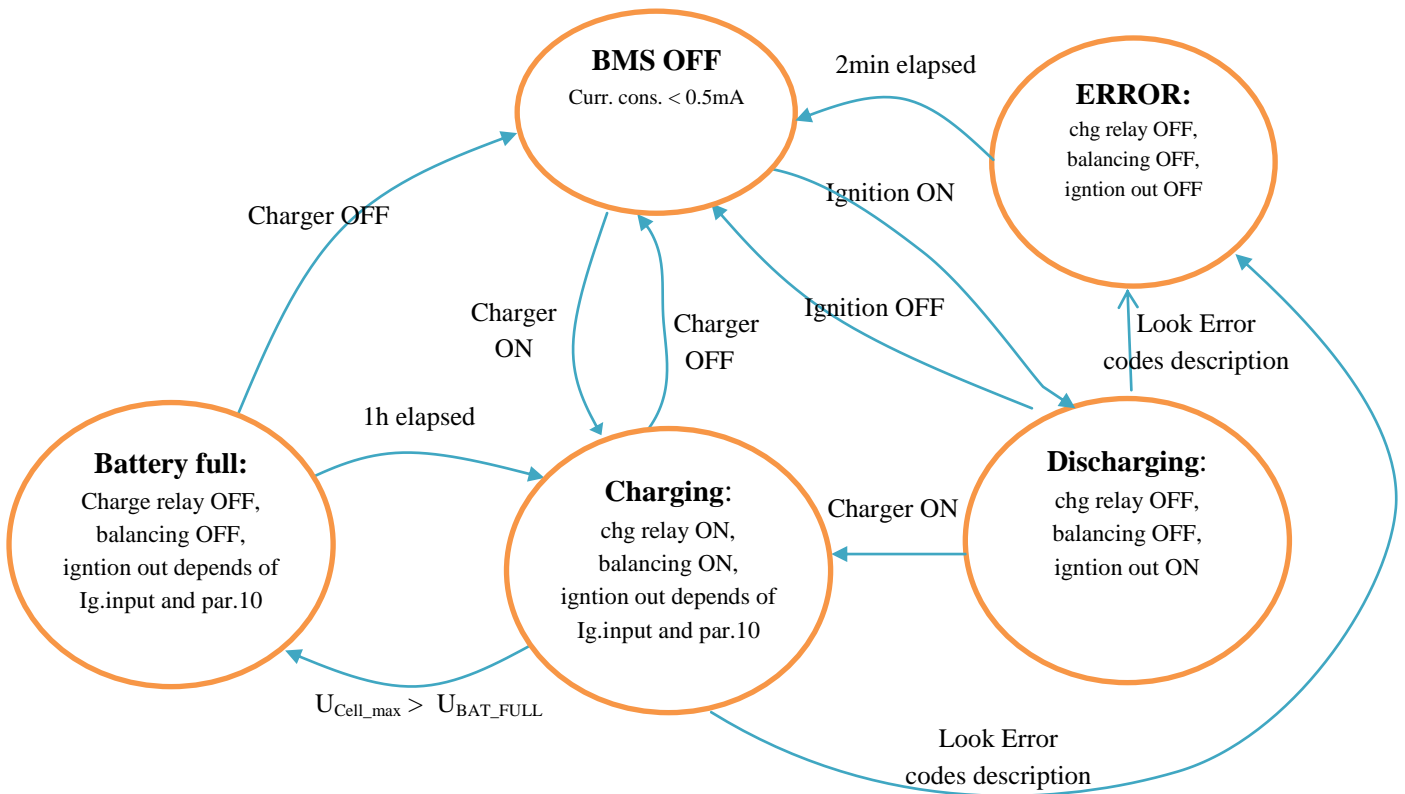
BMS OFF
Curr. cons. < 0.5mA

2min elapsed

ERROR:
chg relay OFF,
balancing OFF,
igntion out OFF

Charger OFF

Ignition ON

Charger ON

Charger OFF

Ignition OFF

Look Error codes description

1h elapsed

Battery full:
Charge relay OFF,
balancing OFF,
igntion out depends of Ig.input and par.10

Charging:
chg relay ON,
balancing ON,
igntion out depends of Ig.input and par.10

Charger ON

Discharging:
chg relay OFF,
balancing OFF,
igntion out ON

$U_{Cell\_max} > U_{BAT\_FULL}$

Look Error codes description